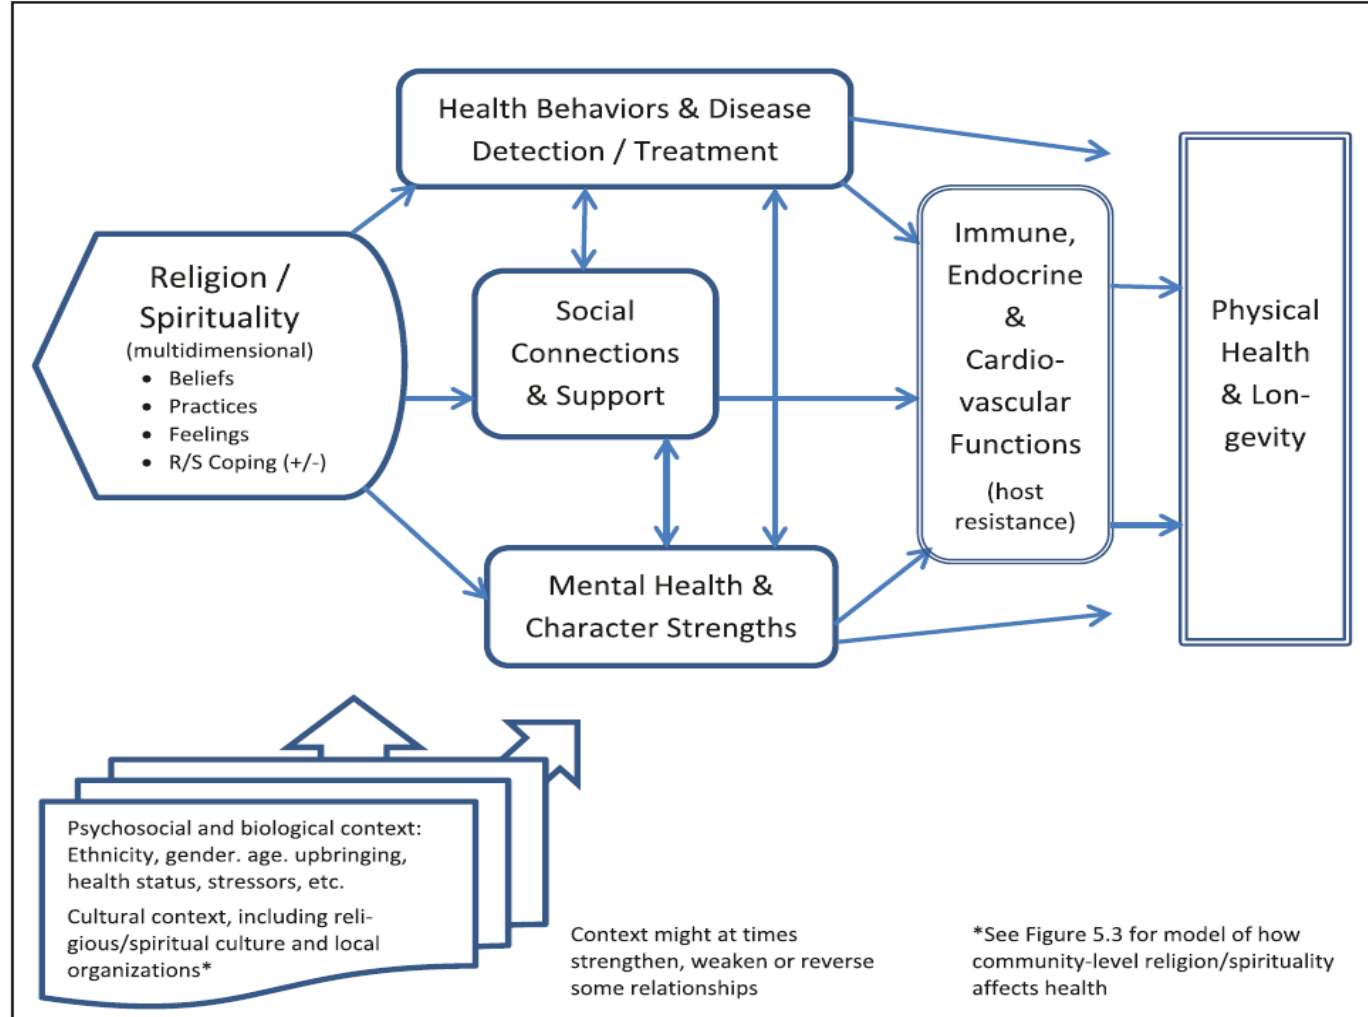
Health Behaviors & Disease Detection / Treatment

Religion / Spirituality
(multidimensional)
• Beliefs
• Practices
• Feelings
• R/S Coping (+/-)

Social Connections & Support

Immune, Endocrine & Cardiovascular Functions
(host resistance)

Physical Health & Longevity

Mental Health & Character Strengths

Psychosocial and biological context: Ethnicity, gender. age. upbringing, health status, stressors, etc.
Cultural context, including religious/spiritual culture and local organizations*

Context might at times strengthen, weaken or reverse some relationships

*See Figure 5.3 for model of how community-level religion/spirituality affects health